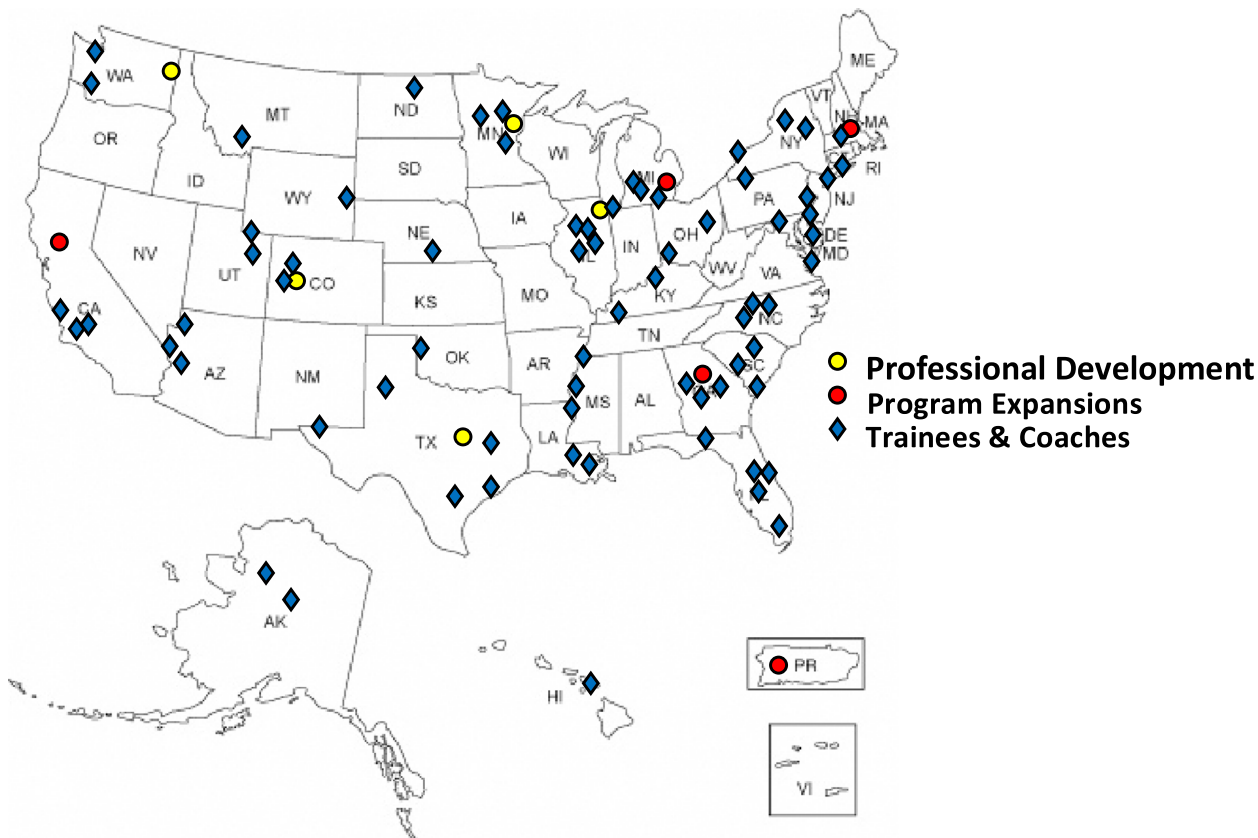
WA
MT
ND
MN
ME
VT
NH
MA
OR
ID
SD
WI
NY
RI
WY
MI
CT
NJ
PA
IA
NE
IL
IN
OH
DE
NV
UT
CO
MD
WV
VA
KS
MO
KY
CA
NC
TN
OK
AZ
NM
AR
SC
MS
AL
GA
TX
LA
FL
AK
HI
PR
VI

Professional Development
Program Expansions
Trainees & Coaches